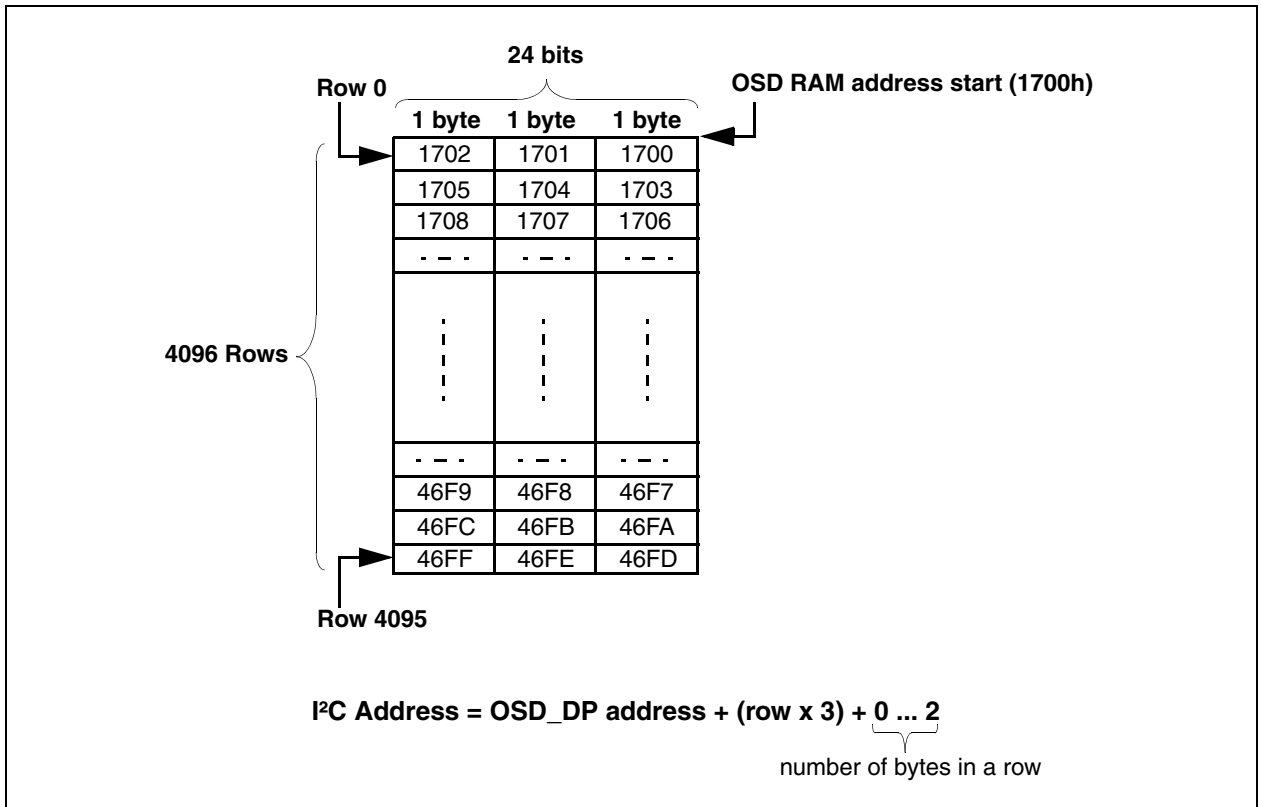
24 bits

Row 0

OSD RAM address start (1700h)

| 1 byte | 1 byte | 1 byte |
|---|---|---|
| 1702 | 1701 | 1700 |
| 1705 | 1704 | 1703 |
| 1708 | 1707 | 1706 |
| 46F9 | 46F8 | 46F7 |
| 46FC | 46FB | 46FA |
| 46FF | 46FE | 46FD |

4096 Rows

Row 4095

I²C Address = OSD_DP address + (row x 3) + 0 ... 2

number of bytes in a row